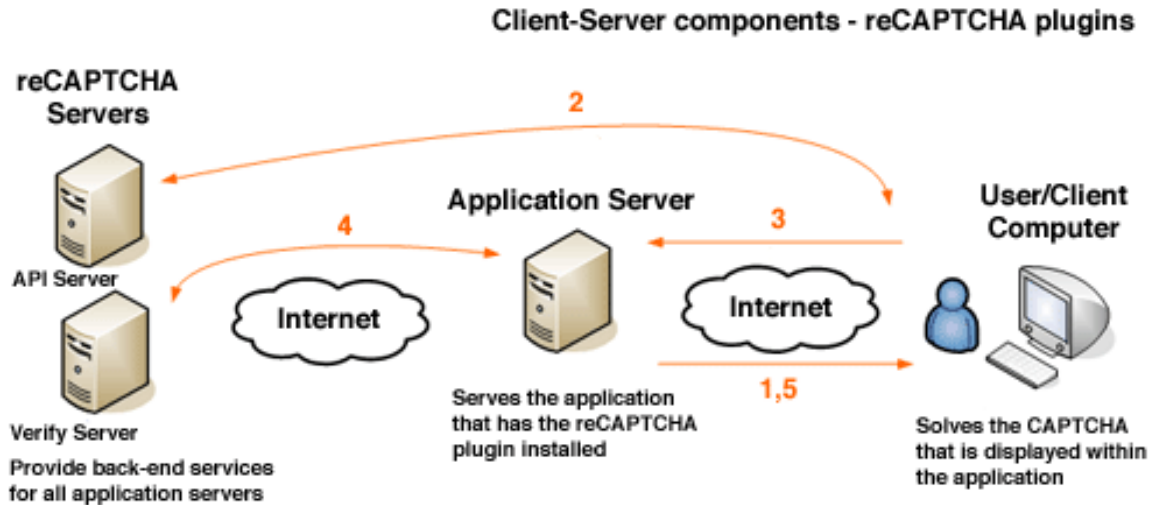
Client-Server components - reCAPTCHA plugins

reCAPTCHA Servers

2

Application Server

User/Client Computer

4

3

API Server

Internet

Internet

Verify Server

Provide back-end services for all application servers

Serves the application that has the reCAPTCHA plugin installed

1,5

Solves the CAPTCHA that is displayed within the application